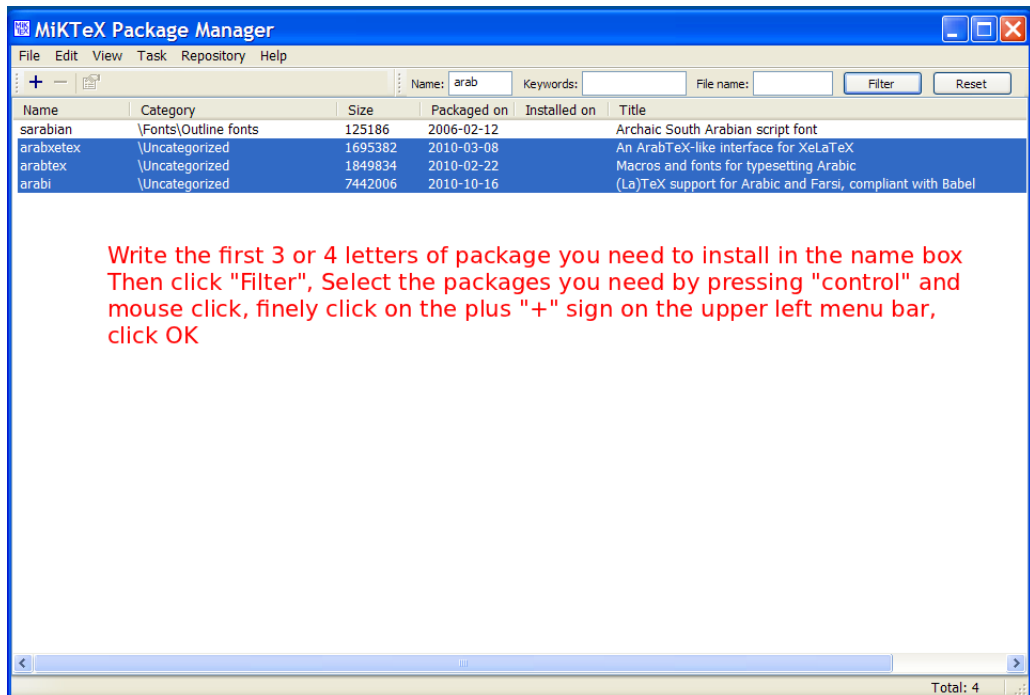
MiKTeX Package Manager

File Edit View Task Repository Help

+ −

Name: arab Keywords: File name: Filter Reset

| Name | Category | Size | Packaged on | Installed on | Title |
|---|---|---|---|---|---|
| sarabian | \Fonts\Outline fonts | 125186 | 2006-02-12 | | Archaic South Arabian script font |
| arabxetex | \Uncategorized | 1695382 | 2010-03-08 | | An ArabTeX-like interface for XeLaTeX |
| arabtex | \Uncategorized | 1849834 | 2010-02-22 | | Macros and fonts for typesetting Arabic |
| arabi | \Uncategorized | 7442006 | 2010-10-16 | | (La)TeX support for Arabic and Farsi, compliant with Babel |

Write the first 3 or 4 letters of package you need to install in the name box Then click "Filter", Select the packages you need by pressing "control" and mouse click, finely click on the plus "+" sign on the upper left menu bar, click OK

Total: 4